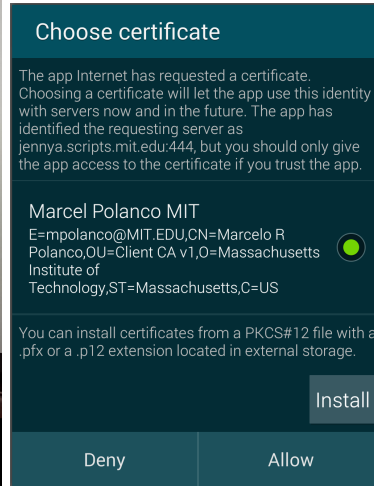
Choose certificate

The app Internet has requested a certificate. Choosing a certificate will let the app use this identity with servers now and in the future. The app has identified the requesting server as jennya.scripts.mit.edu:444, but you should only give the app access to the certificate if you trust the app.

Marcel Polanco MIT
E=mpolanco@MIT.EDU,CN=Marcelo R Polanco,OU=Client CA v1,O=Massachusetts Institute of Technology,ST=Massachusetts,C=US

You can install certificates from a PKCS#12 file with a .pfx or a .p12 extension located in external storage.

Install

Deny

Allow